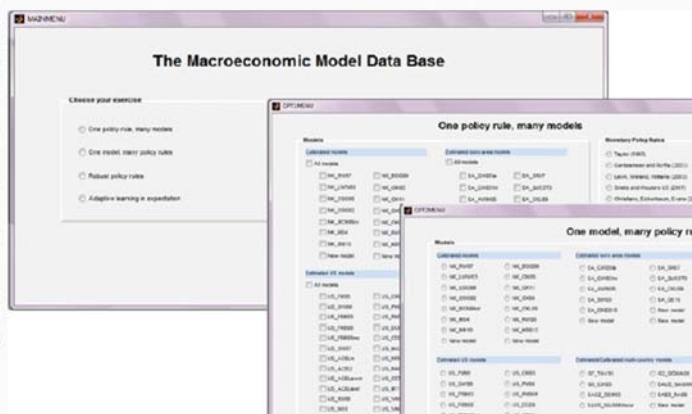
MAINMENU

The Macroeconomic Model Data Base

Choose your exercise

One policy rule, many models

One model, many policy rules

Robust policy rules

Adaptive learning in expectation

OPTIMENU

One policy rule, many models

Models

Calibrated models

All models

Estimated euro area models

All models

Monetary Policy Rules

Taylor (1993)

Estimated US models

All models

OPTIMENU

One model, many policy ru

Models

Calibrated models

Estimated euro area models

Estimated US models

Estimated/Calibrated multi-country models

New model

New model